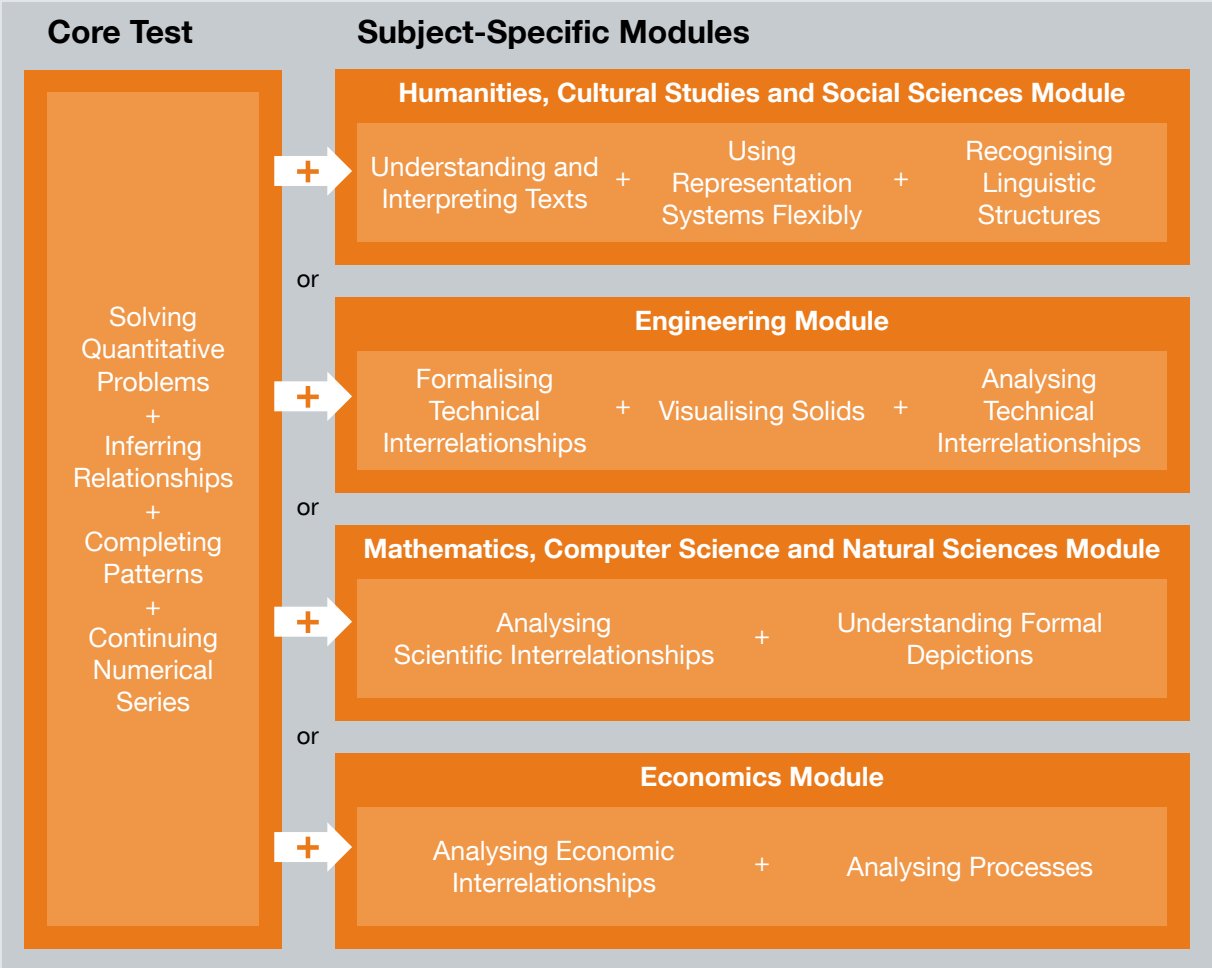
Core Test

Solving Quantitative Problems + Inferring Relationships + Completing Patterns + Continuing Numerical Series

Subject-Specific Modules

+

Humanities, Cultural Studies and Social Sciences Module

Understanding and Interpreting Texts + Using Representation Systems Flexibly + Recognising Linguistic Structures

or

+

Engineering Module

Formalising Technical Interrelationships + Visualising Solids + Analysing Technical Interrelationships

or

+

Mathematics, Computer Science and Natural Sciences Module

Analysing Scientific Interrelationships + Understanding Formal Depictions

or

+

Economics Module

Analysing Economic Interrelationships + Analysing Processes